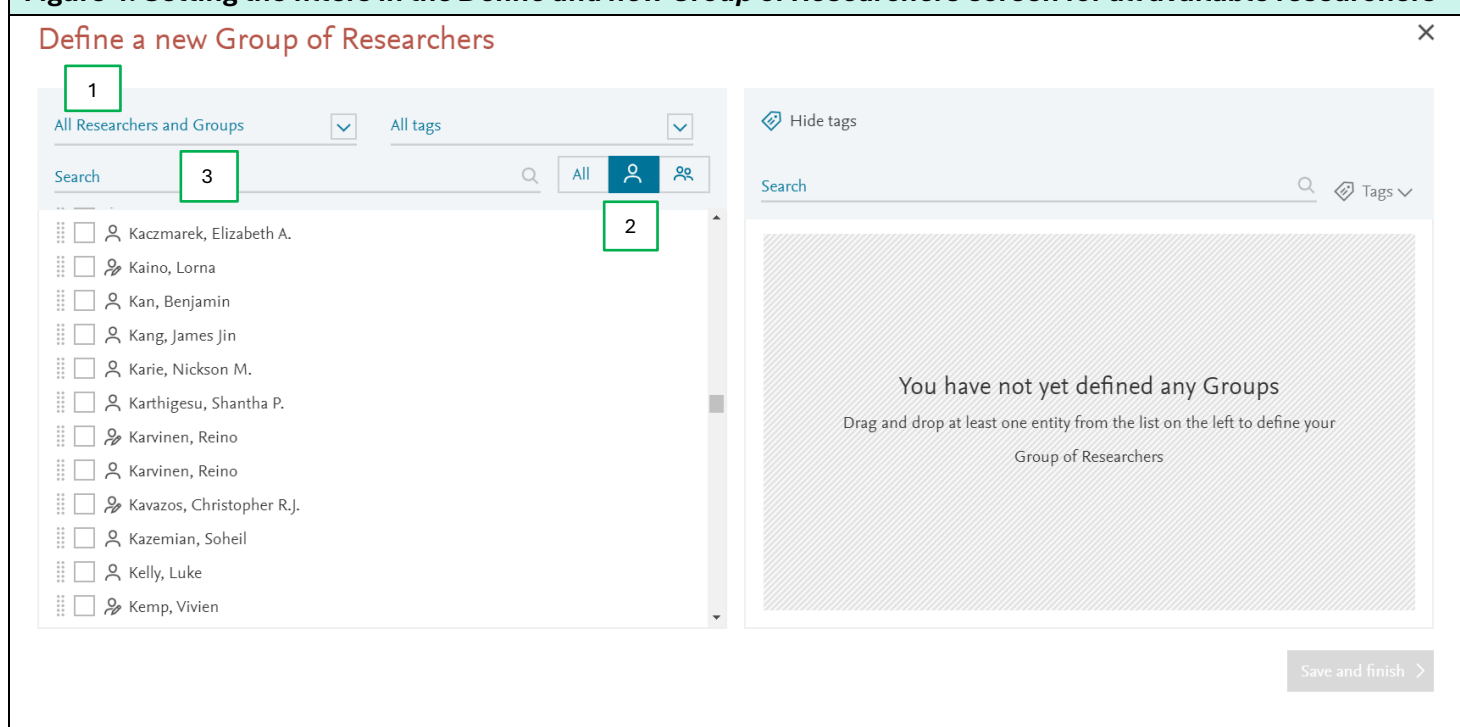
Define a new Group of Researchers

1

All Researchers and Groups

All tags

Search

3

All

2

Kaczmarek, Elizabeth A.
Kaino, Lorna
Kan, Benjamin
Kang, James Jin
Karie, Nickson M.
Karthigesu, Shantha P.
Karvinen, Reino
Karvinen, Reino
Kavazos, Christopher R.J.
Kazemian, Soheil
Kelly, Luke
Kemp, Vivien

Hide tags

Search

Tags

You have not yet defined any Groups

Drag and drop at least one entity from the list on the left to define your Group of Researchers

Save and finish